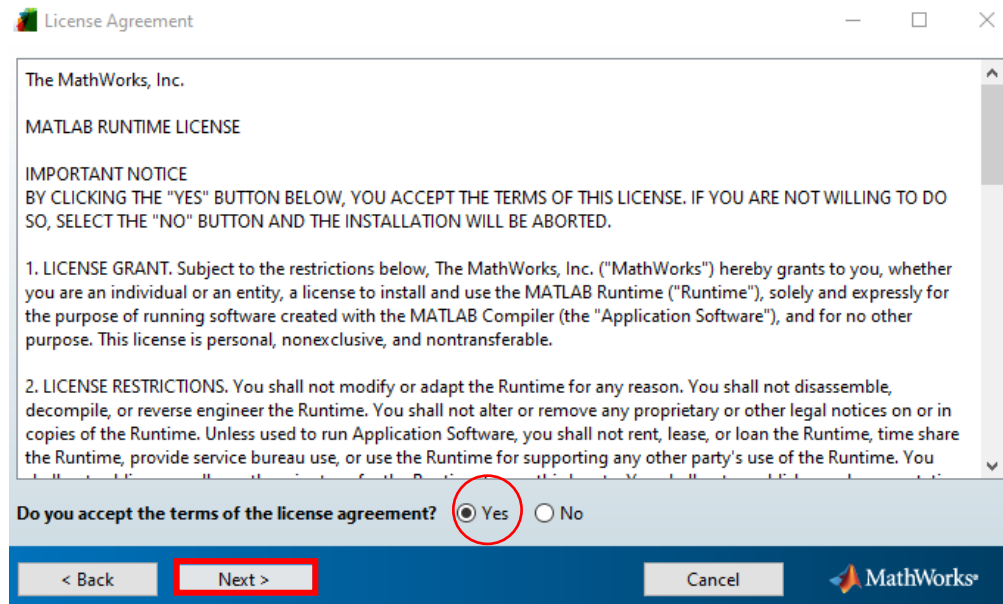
License Agreement

The MathWorks, Inc.

MATLAB RUNTIME LICENSE

IMPORTANT NOTICE
BY CLICKING THE "YES" BUTTON BELOW, YOU ACCEPT THE TERMS OF THIS LICENSE. IF YOU ARE NOT WILLING TO DO SO, SELECT THE "NO" BUTTON AND THE INSTALLATION WILL BE ABORTED.

1. LICENSE GRANT. Subject to the restrictions below, The MathWorks, Inc. ("MathWorks") hereby grants to you, whether you are an individual or an entity, a license to install and use the MATLAB Runtime ("Runtime"), solely and expressly for the purpose of running software created with the MATLAB Compiler (the "Application Software"), and for no other purpose. This license is personal, nonexclusive, and nontransferable.

2. LICENSE RESTRICTIONS. You shall not modify or adapt the Runtime for any reason. You shall not disassemble, decompile, or reverse engineer the Runtime. You shall not alter or remove any proprietary or other legal notices on or in copies of the Runtime. Unless used to run Application Software, you shall not rent, lease, or loan the Runtime, time share the Runtime, provide service bureau use, or use the Runtime for supporting any other party's use of the Runtime. You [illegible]

Do you accept the terms of the license agreement? Yes No

< Back Next > Cancel MathWorks